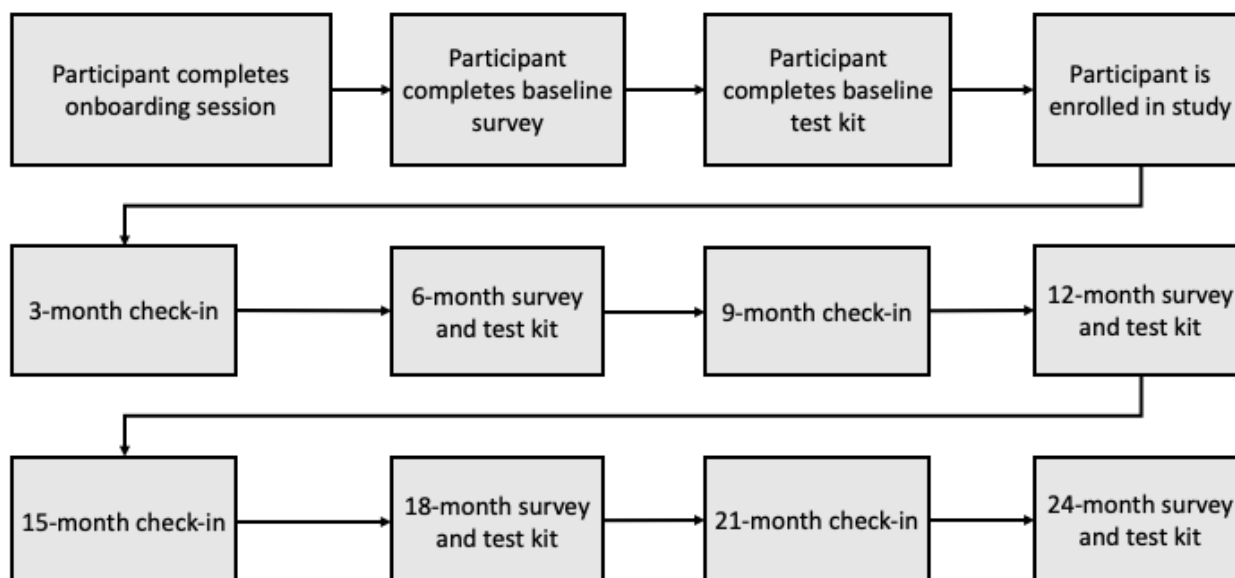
Participant completes onboarding session

Participant completes baseline survey

Participant completes baseline test kit

Participant is enrolled in study

3-month check-in

6-month survey and test kit

9-month check-in

12-month survey and test kit

15-month check-in

18-month survey and test kit

21-month check-in

24-month survey and test kit